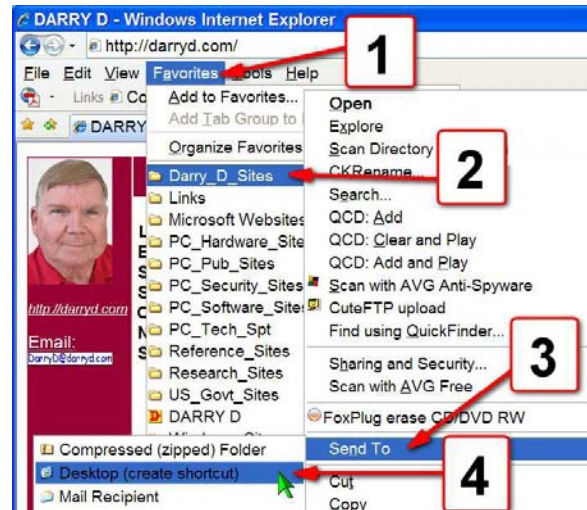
DARRY D - Windows Internet Explorer

http://darryd.com/

File Edit View Favorites Tools Help

Links Co

DARRY

Add to Favorites...
Add Tab Group to
Organize Favorites

Darry_D_Sites
Links
Microsoft Websites
PC_Hardware_Sites
PC_Pub_Sites
PC_Security_Sites
PC_Software_Sites
PC_Tech_Spt
Reference_Sites
Research_Sites
US_Govt_Sites
DARRY D

Open
Explore
Scan Directory
CKRename...
Search...
QCD: Add
QCD: Clear and Play
QCD: Add and Play
Scan with AVG Anti-Spyware
CuteFTP upload
Find using QuickFinder...
Sharing and Security...
Scan with AVG Free
FoxPlug erase CD/DVD RW
Send To
Cut
Copy

Compressed (zipped) Folder
Desktop (create shortcut)
Mail Recipient

http://darryd.com

Email:
DarryD@darryd.com

1
2
3
4